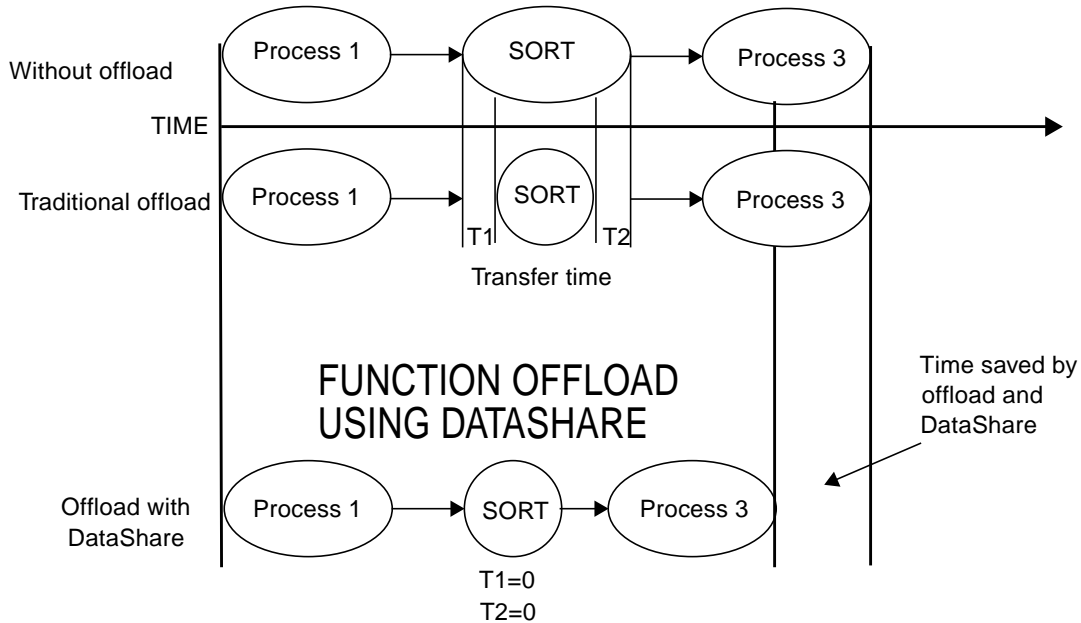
Without offload

Process 1

SORT

Process 3

TIME

Traditional offload

Process 1

SORT

Process 3

T1

T2

Transfer time

FUNCTION OFFLOAD USING DATASHARE

Time saved by offload and DataShare

Offload with DataShare

Process 1

SORT

Process 3

T1=0
T2=0